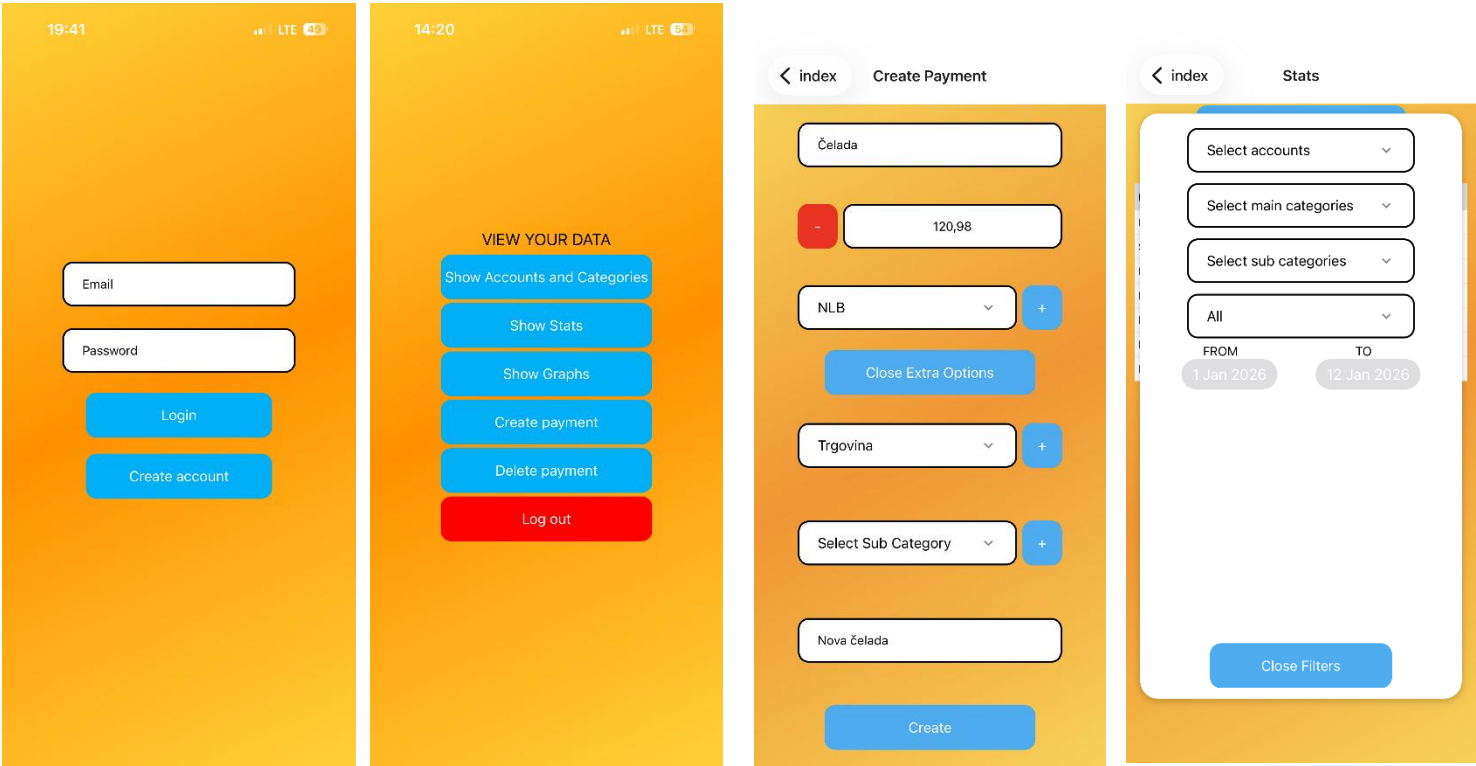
19:41
LTE 49

Email

Password

Login

Create account

14:20
LTE 54

VIEW YOUR DATA

Show Accounts and Categories

Show Stats

Show Graphs

Create payment

Delete payment

Log out

index
Create Payment

Čelada

-

120,98

NLB

+

Close Extra Options

Trgovina

+

Select Sub Category

+

Nova čelada

Create

index
Stats

Select accounts

Select main categories

Select sub categories

All

FROM
TO

1 Jan 2026
12 Jan 2026

Close Filters